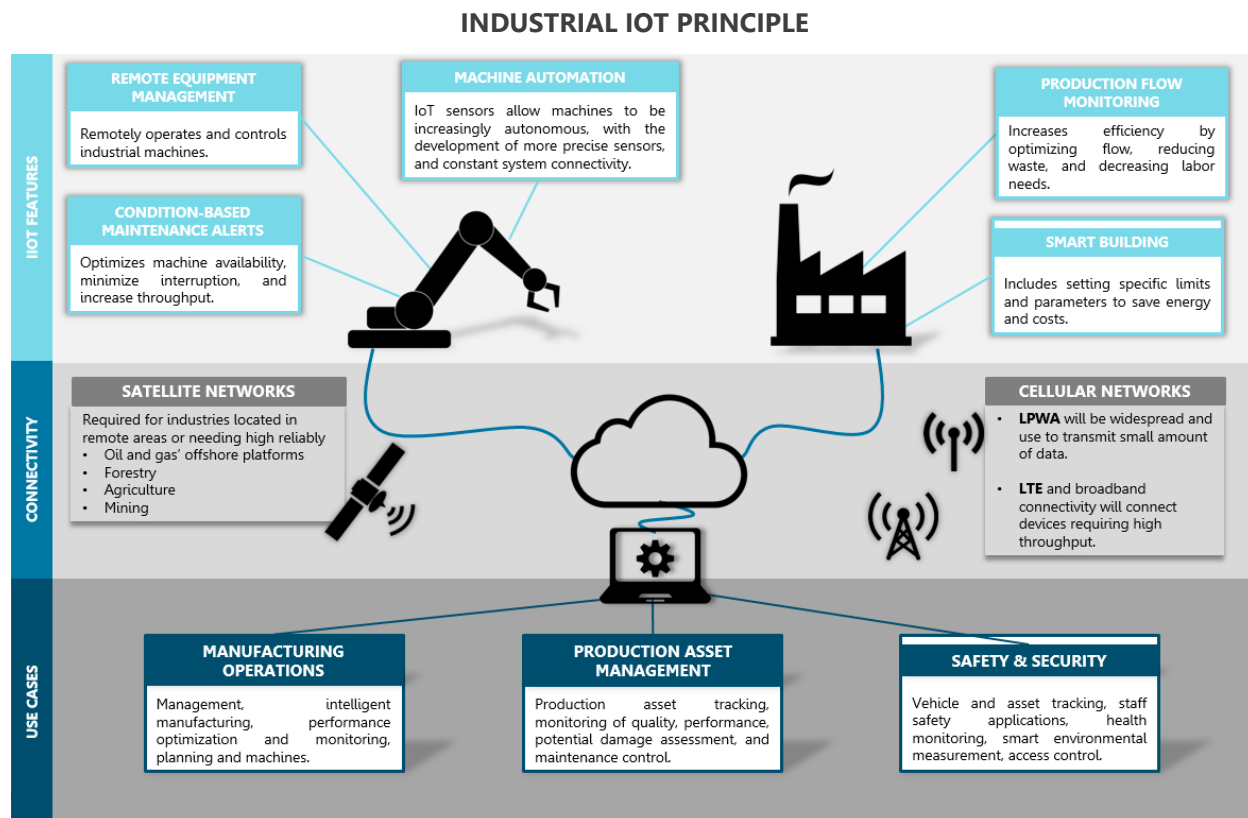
INDUSTRIAL IOT PRINCIPLE

IIOT FEATURES

REMOTE EQUIPMENT MANAGEMENT

Remotely operates and controls industrial machines.

CONDITION-BASED MAINTENANCE ALERTS

Optimizes machine availability, minimize interruption, and increase throughput.

MACHINE AUTOMATION

IoT sensors allow machines to be increasingly autonomous, with the development of more precise sensors, and constant system connectivity.

PRODUCTION FLOW MONITORING

Increases efficiency by optimizing flow, reducing waste, and decreasing labor needs.

SMART BUILDING

Includes setting specific limits and parameters to save energy and costs.

CONNECTIVITY

SATELLITE NETWORKS

Required for industries located in remote areas or needing high reliably
• Oil and gas' offshore platforms
• Forestry
• Agriculture
• Mining

CELLULAR NETWORKS

• LPWA will be widespread and use to transmit small amount of data.

• LTE and broadband connectivity will connect devices requiring high throughput.

USE CASES

MANUFACTURING OPERATIONS

Management, intelligent manufacturing, performance optimization and monitoring, planning and machines.

PRODUCTION ASSET MANAGEMENT

Production asset tracking, monitoring of quality, performance, potential damage assessment, and maintenance control.

SAFETY & SECURITY

Vehicle and asset tracking, staff safety applications, health monitoring, smart environmental measurement, access control.